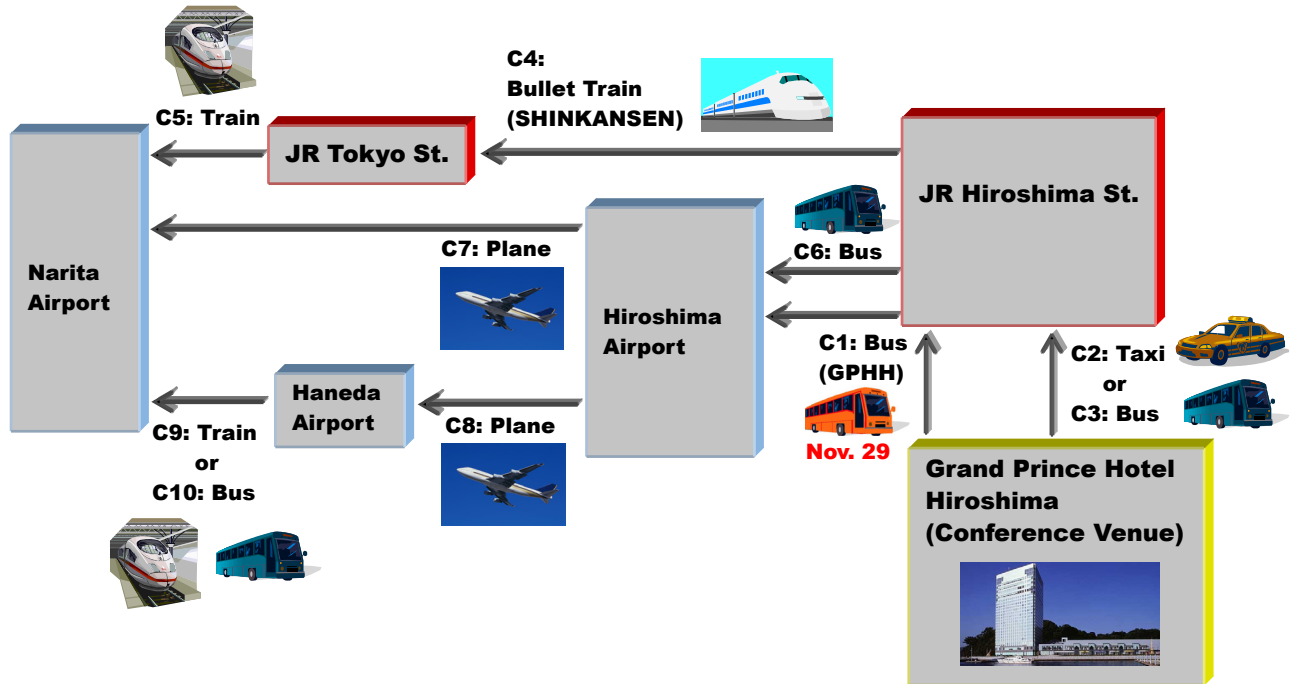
C4:
Bullet Train
(SHINKANSEN)

C5: Train

JR Tokyo St.

JR Hiroshima St.

Narita Airport

C6: Bus

C7: Plane

Hiroshima Airport

C1: Bus
(GPHH)

Nov. 29

C2: Taxi
or
C3: Bus

Haneda Airport

C8: Plane

C9: Train
or
C10: Bus

Grand Prince Hotel Hiroshima
(Conference Venue)